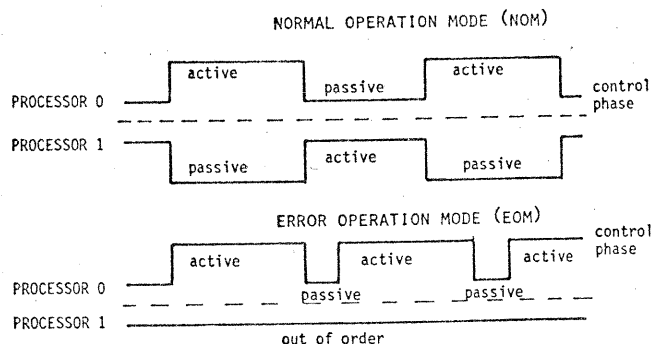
NORMAL OPERATION MODE (NOM)

PROCESSOR 0

active

passive

active

control phase

PROCESSOR 1

passive

active

passive

ERROR OPERATION MODE (EOM)

PROCESSOR 0

active

passive

active

passive

active

control phase

PROCESSOR 1

out of order